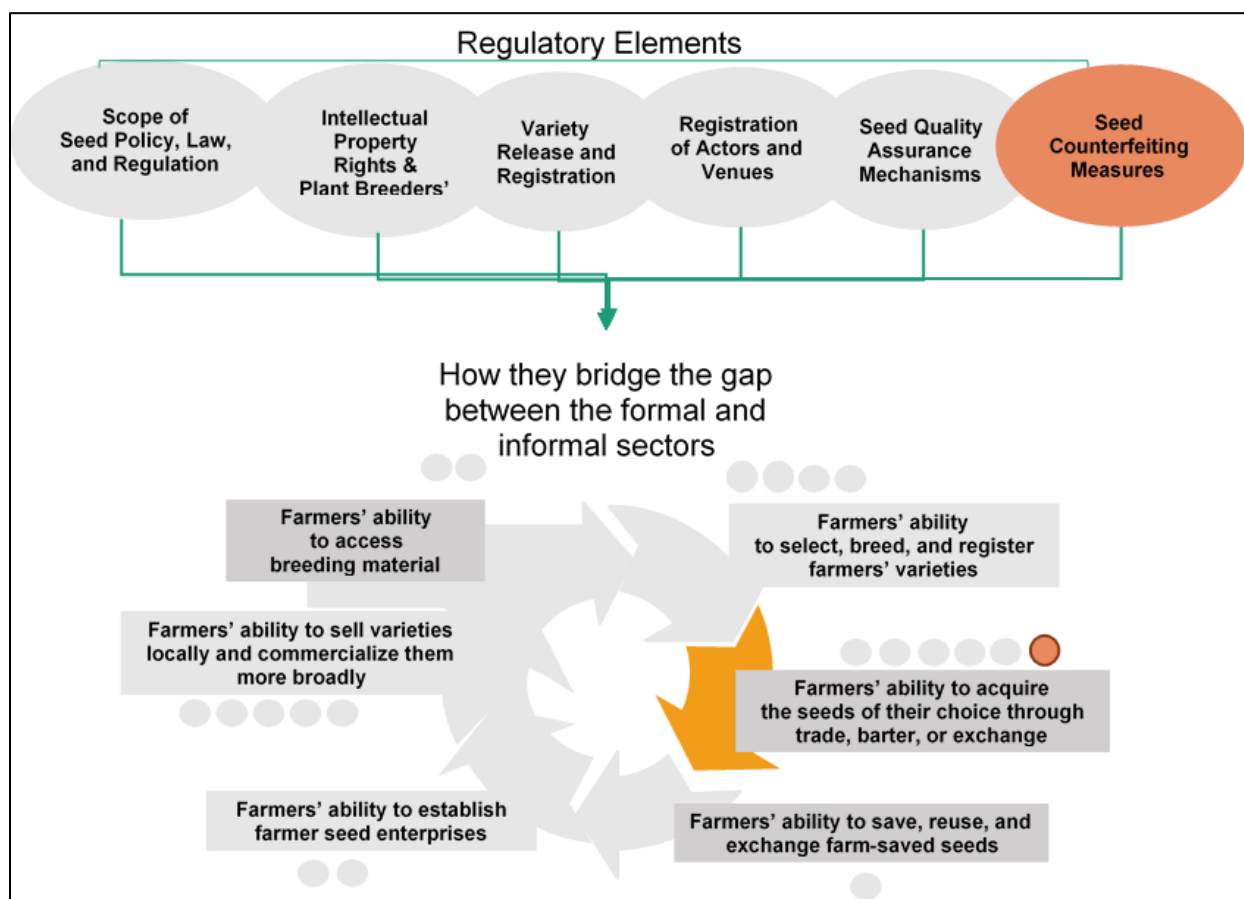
Regulatory Elements

Scope of Seed Policy, Law, and Regulation

Intellectual Property Rights & Plant Breeders'

Variety Release and Registration

Registration of Actors and Venues

Seed Quality Assurance Mechanisms

Seed Counterfeiting Measures

How they bridge the gap between the formal and informal sectors

Farmers' ability to access breeding material

Farmers' ability to select, breed, and register farmers' varieties

Farmers' ability to sell varieties locally and commercialize them more broadly

Farmers' ability to acquire the seeds of their choice through trade, barter, or exchange

Farmers' ability to establish farmer seed enterprises

Farmers' ability to save, reuse, and exchange farm-saved seeds